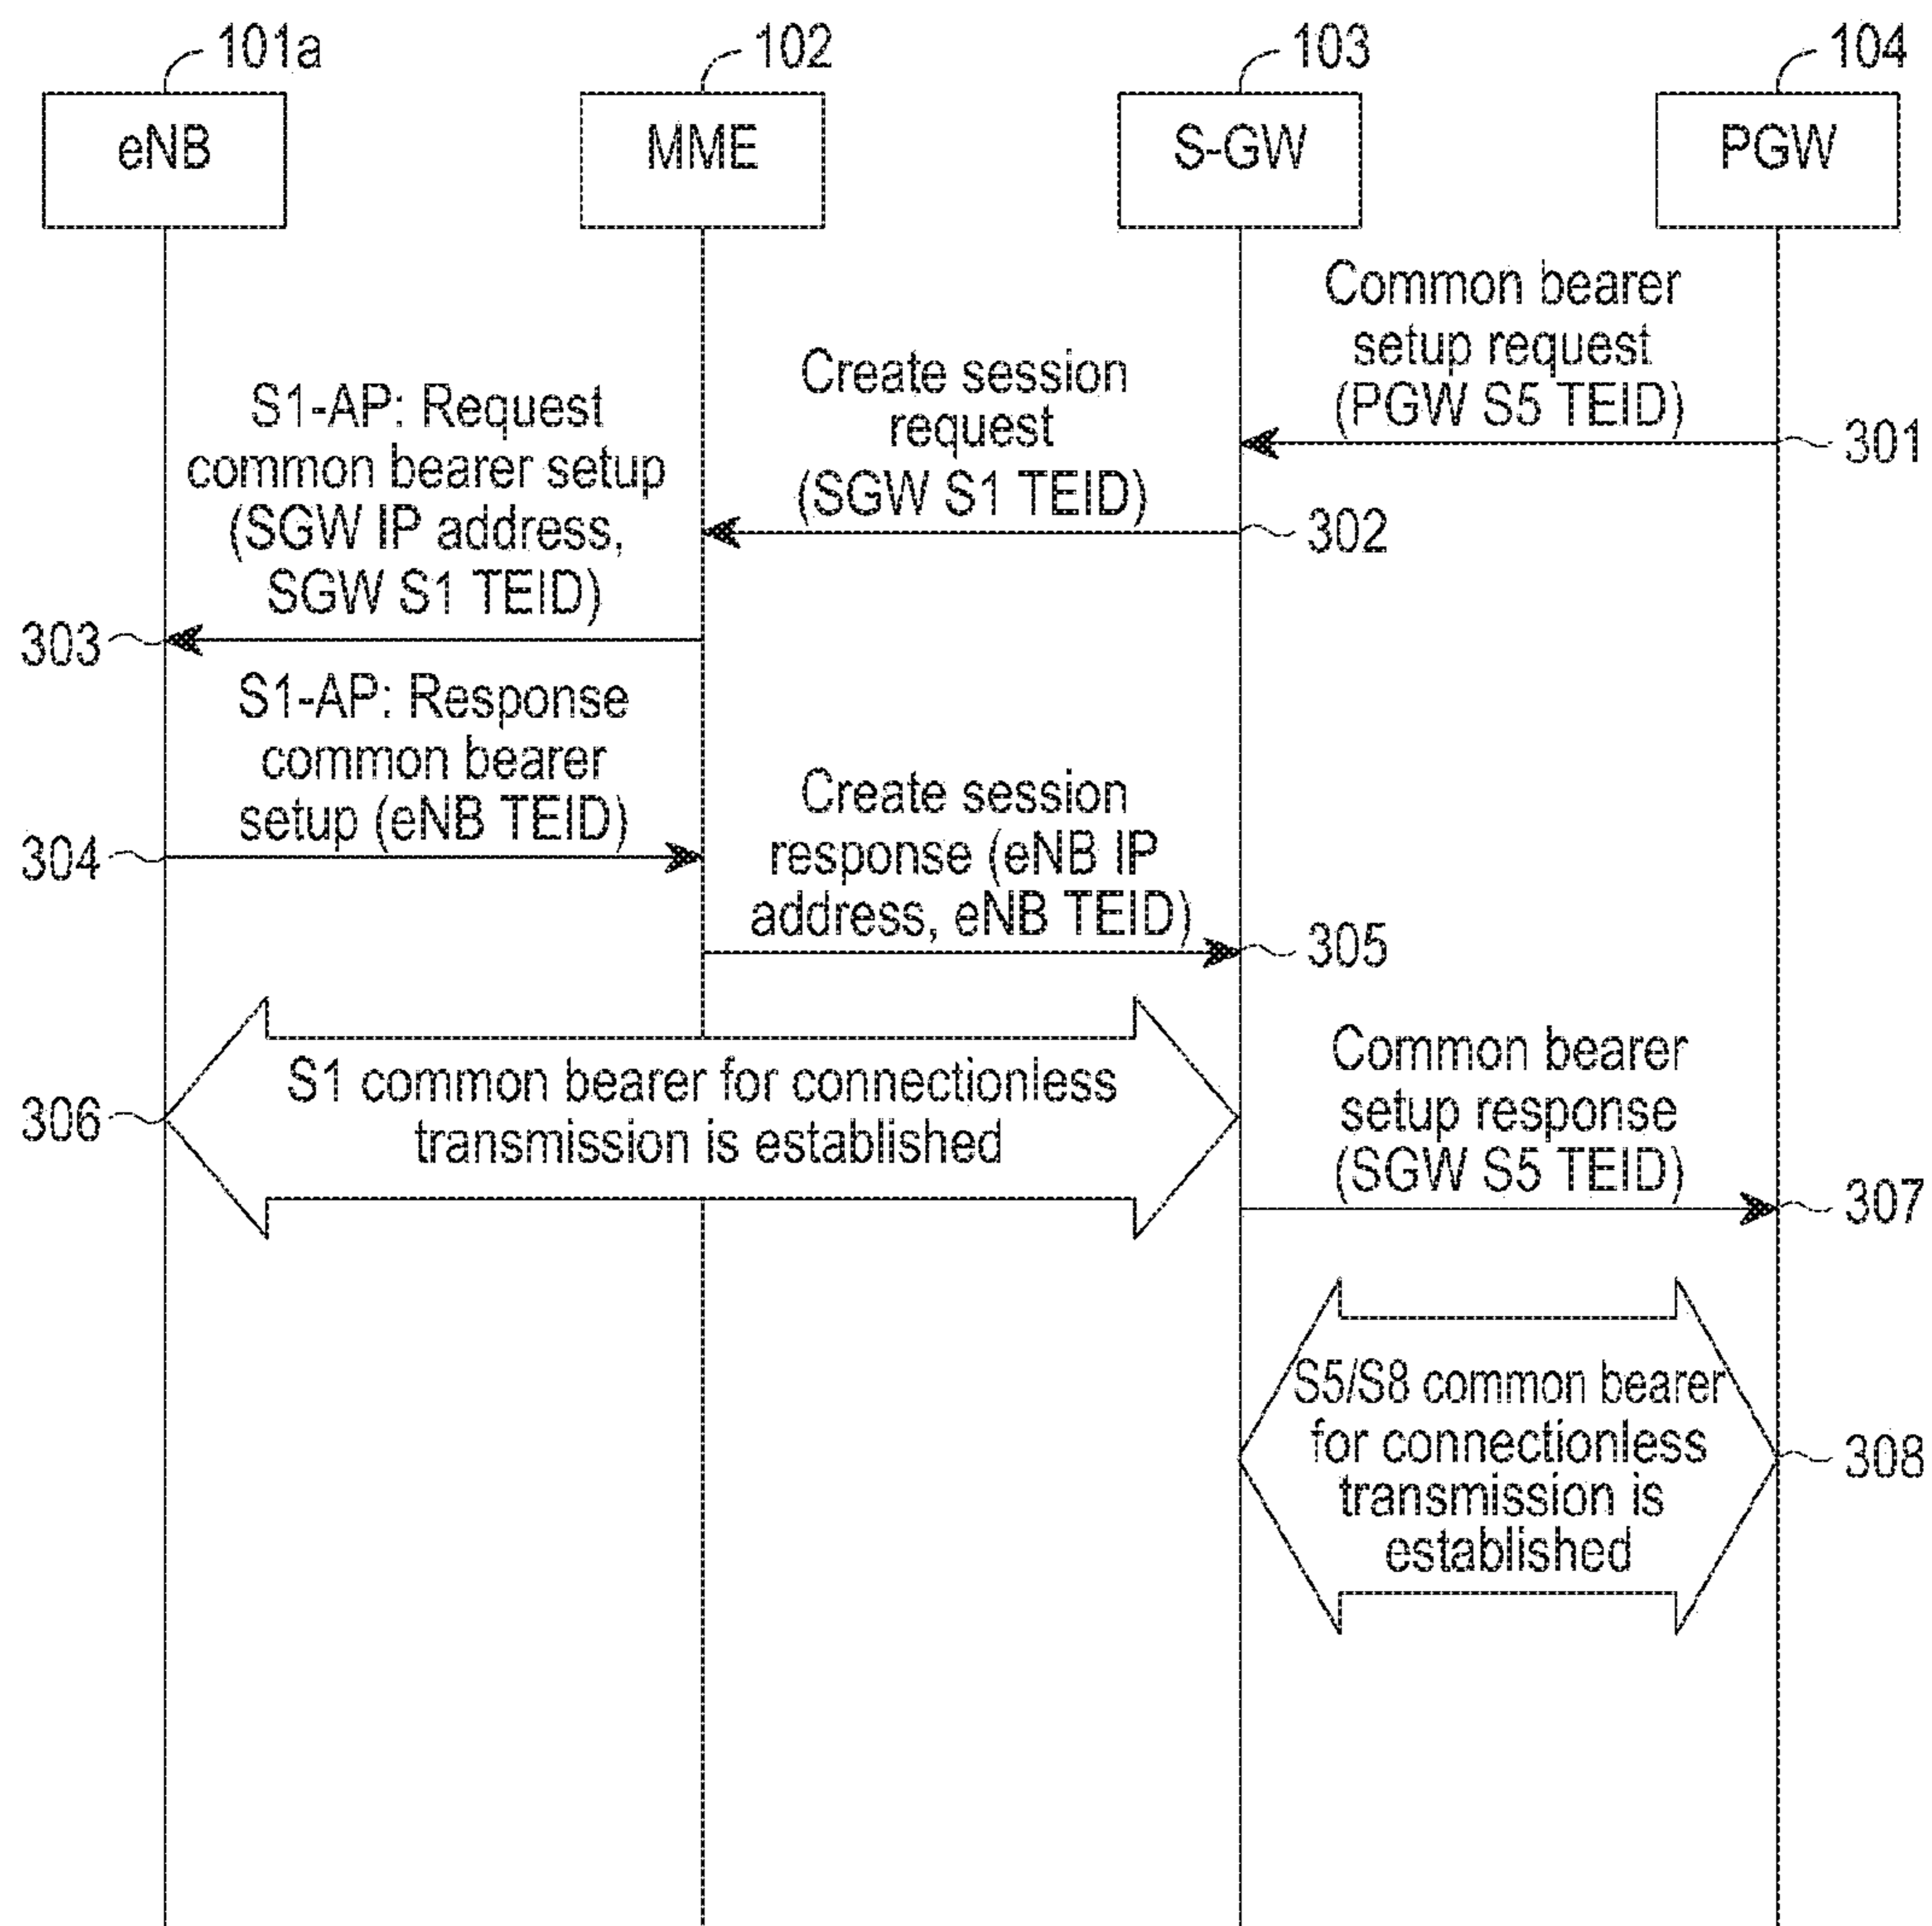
101a
102
103
104

eNB
MME
S-GW
PGW

Common bearer setup request (PGW S5 TEID)
301

Create session request (SGW S1 TEID)
302

S1-AP: Request common bearer setup (SGW IP address, SGW S1 TEID)
303

S1-AP: Response common bearer setup (eNB TEID)
304

Create session response (eNB IP address, eNB TEID)
305

306
S1 common bearer for connectionless transmission is established

Common bearer setup response (SGW S5 TEID)
307

S5/S8 common bearer for connectionless transmission is established
308